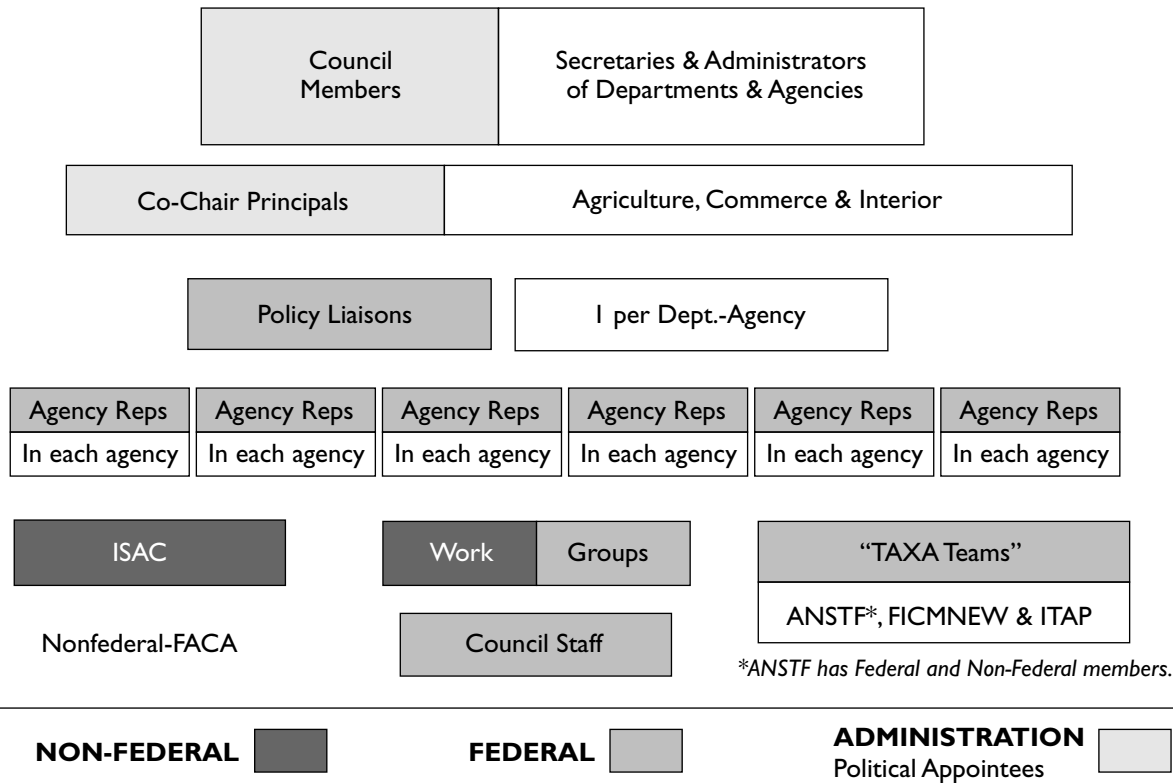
Council Members

Secretaries & Administrators of Departments & Agencies

Co-Chair Principals

Agriculture, Commerce & Interior

Policy Liaisons

1 per Dept.-Agency

| Agency Reps | Agency Reps | Agency Reps | Agency Reps | Agency Reps | Agency Reps |
|---|---|---|---|---|---|
| In each agency | In each agency | In each agency | In each agency | In each agency | In each agency |

ISAC

Nonfederal-FACA

Work Groups

Council Staff

"TAXA Teams"

ANSTF*, FICMNEW & ITAP

*ANSTF has Federal and Non-Federal members.

NON-FEDERAL

FEDERAL

ADMINISTRATION
Political Appointees